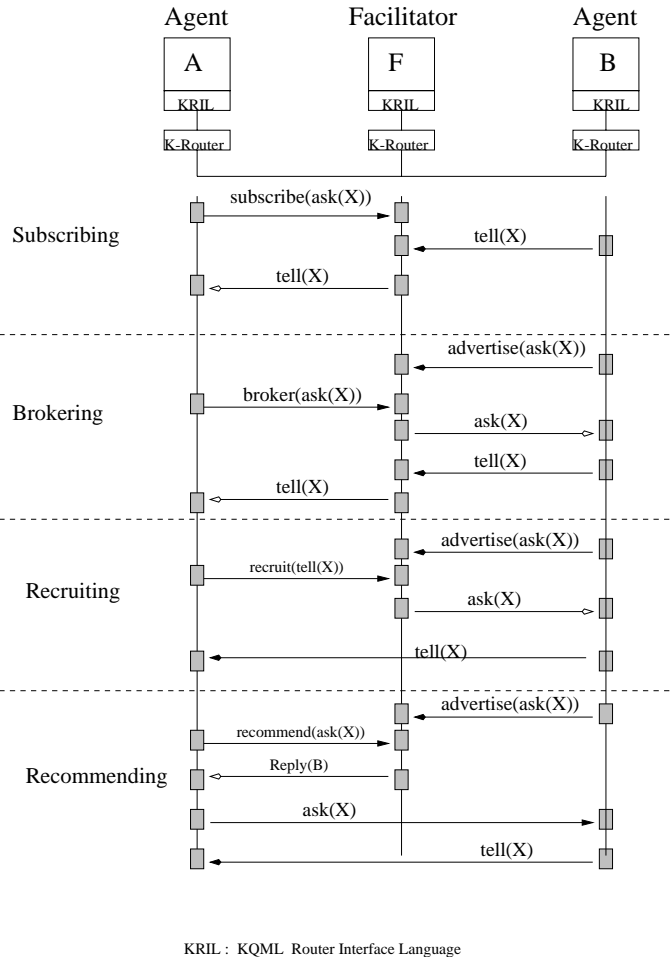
Agent Facilitator Agent

A F B

KRIL KRIL KRIL

K-Router K-Router K-Router

Subscribing

subscribe(ask(X))

tell(X)

tell(X)

Brokering

advertise(ask(X))

broker(ask(X))

ask(X)

tell(X)

tell(X)

Recruiting

advertise(ask(X))

recruit(tell(X))

ask(X)

tell(X)

Recommending

advertise(ask(X))

recommend(ask(X))

Reply(B)

ask(X)

tell(X)

KRIL : KQML Router Interface Language